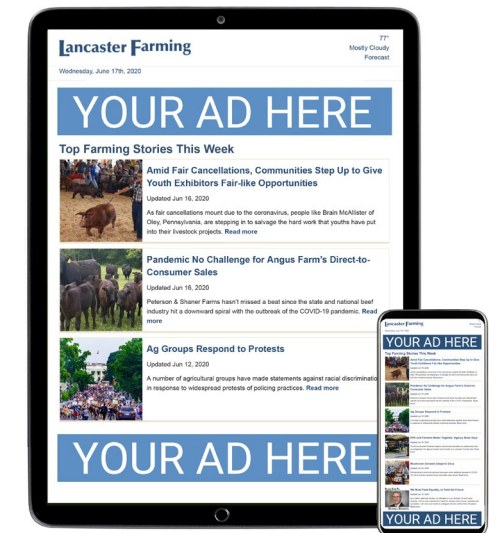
Lancaster Farming

77°
Mostly Cloudy
Forecast

Wednesday, June 17th, 2020

YOUR AD HERE

Top Farming Stories This Week

Amid Fair Cancellations, Communities Step Up to Give Youth Exhibitors Fair-like Opportunities

Updated Jun 16, 2020

As fair cancellations mount due to the coronavirus, people like Brain McAllister of Oley, Pennsylvania, are stepping in to salvage the hard work that youths have put into their livestock projects. Read more

Pandemic No Challenge for Angus Farm's Direct-to-Consumer Sales

Updated Jun 16, 2020

Peterson & Shaner Farms hasn't missed a beat since the state and national beef industry hit a downward spiral with the outbreak of the COVID-19 pandemic. Read more

Ag Groups Respond to Protests

Updated Jun 12, 2020

A number of agricultural groups have made statements against racial discrimination in response to widespread protests of policing practices. Read more

YOUR AD HERE

Lancaster Farming

YOUR AD HERE

Top Farming Stories This Week

Amid Fair Cancellations, Communities Step Up to Give Youth Exhibitors Fair-like Opportunities

Pandemic No Challenge for Angus Farm's Direct-to-Consumer Sales

Ag Groups Respond to Protests

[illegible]

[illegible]

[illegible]

YOUR AD HERE